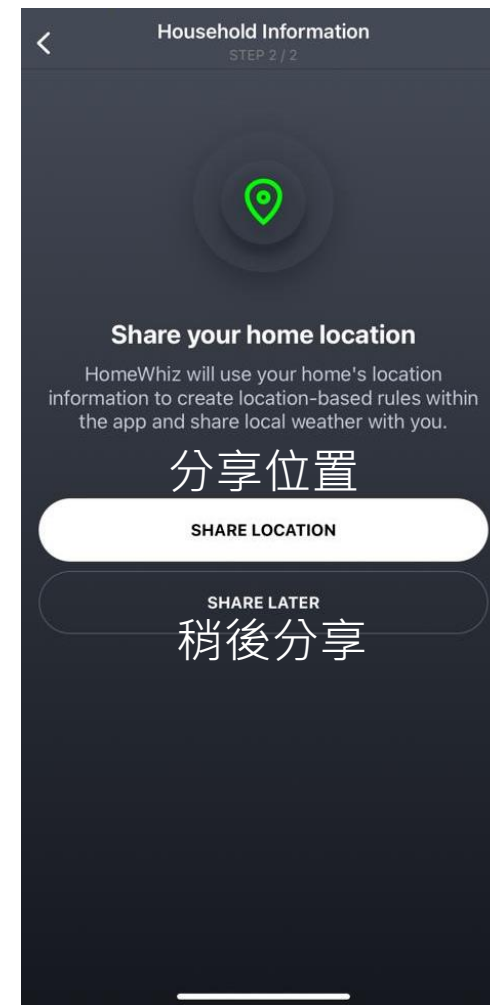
Household Information
STEP 2 / 2

Share your home location

HomeWhiz will use your home's location information to create location-based rules within the app and share local weather with you.

分享位置

SHARE LOCATION

SHARE LATER

稍後分享